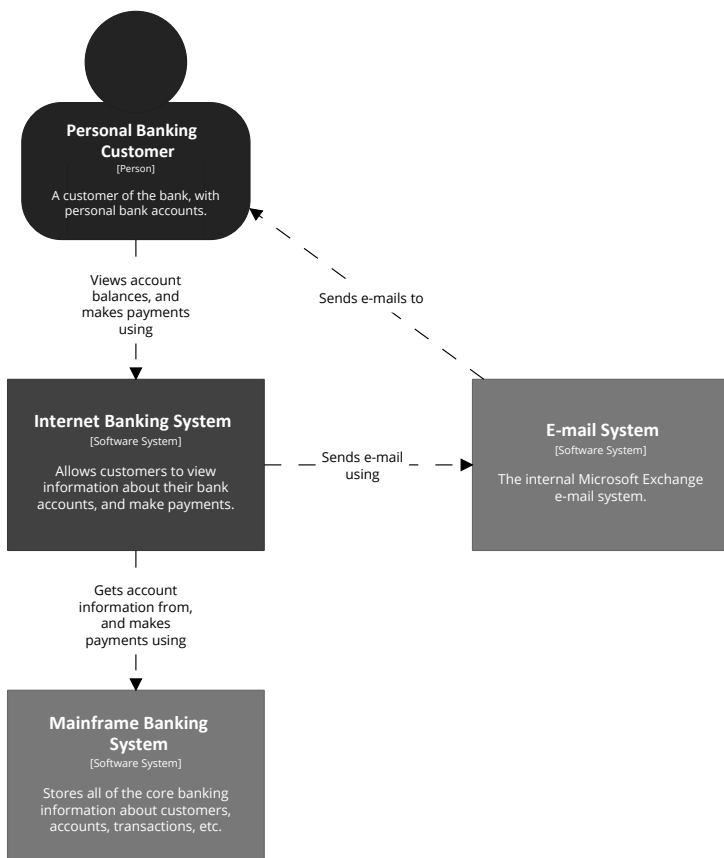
Personal Banking Customer
[Person]
A customer of the bank, with personal bank accounts.

Views account balances, and makes payments using

Sends e-mails to

Internet Banking System
[Software System]
Allows customers to view information about their bank accounts, and make payments.

Sends e-mail using

E-mail System
[Software System]
The internal Microsoft Exchange e-mail system.

Gets account information from, and makes payments using

Mainframe Banking System
[Software System]
Stores all of the core banking information about customers, accounts, transactions, etc.